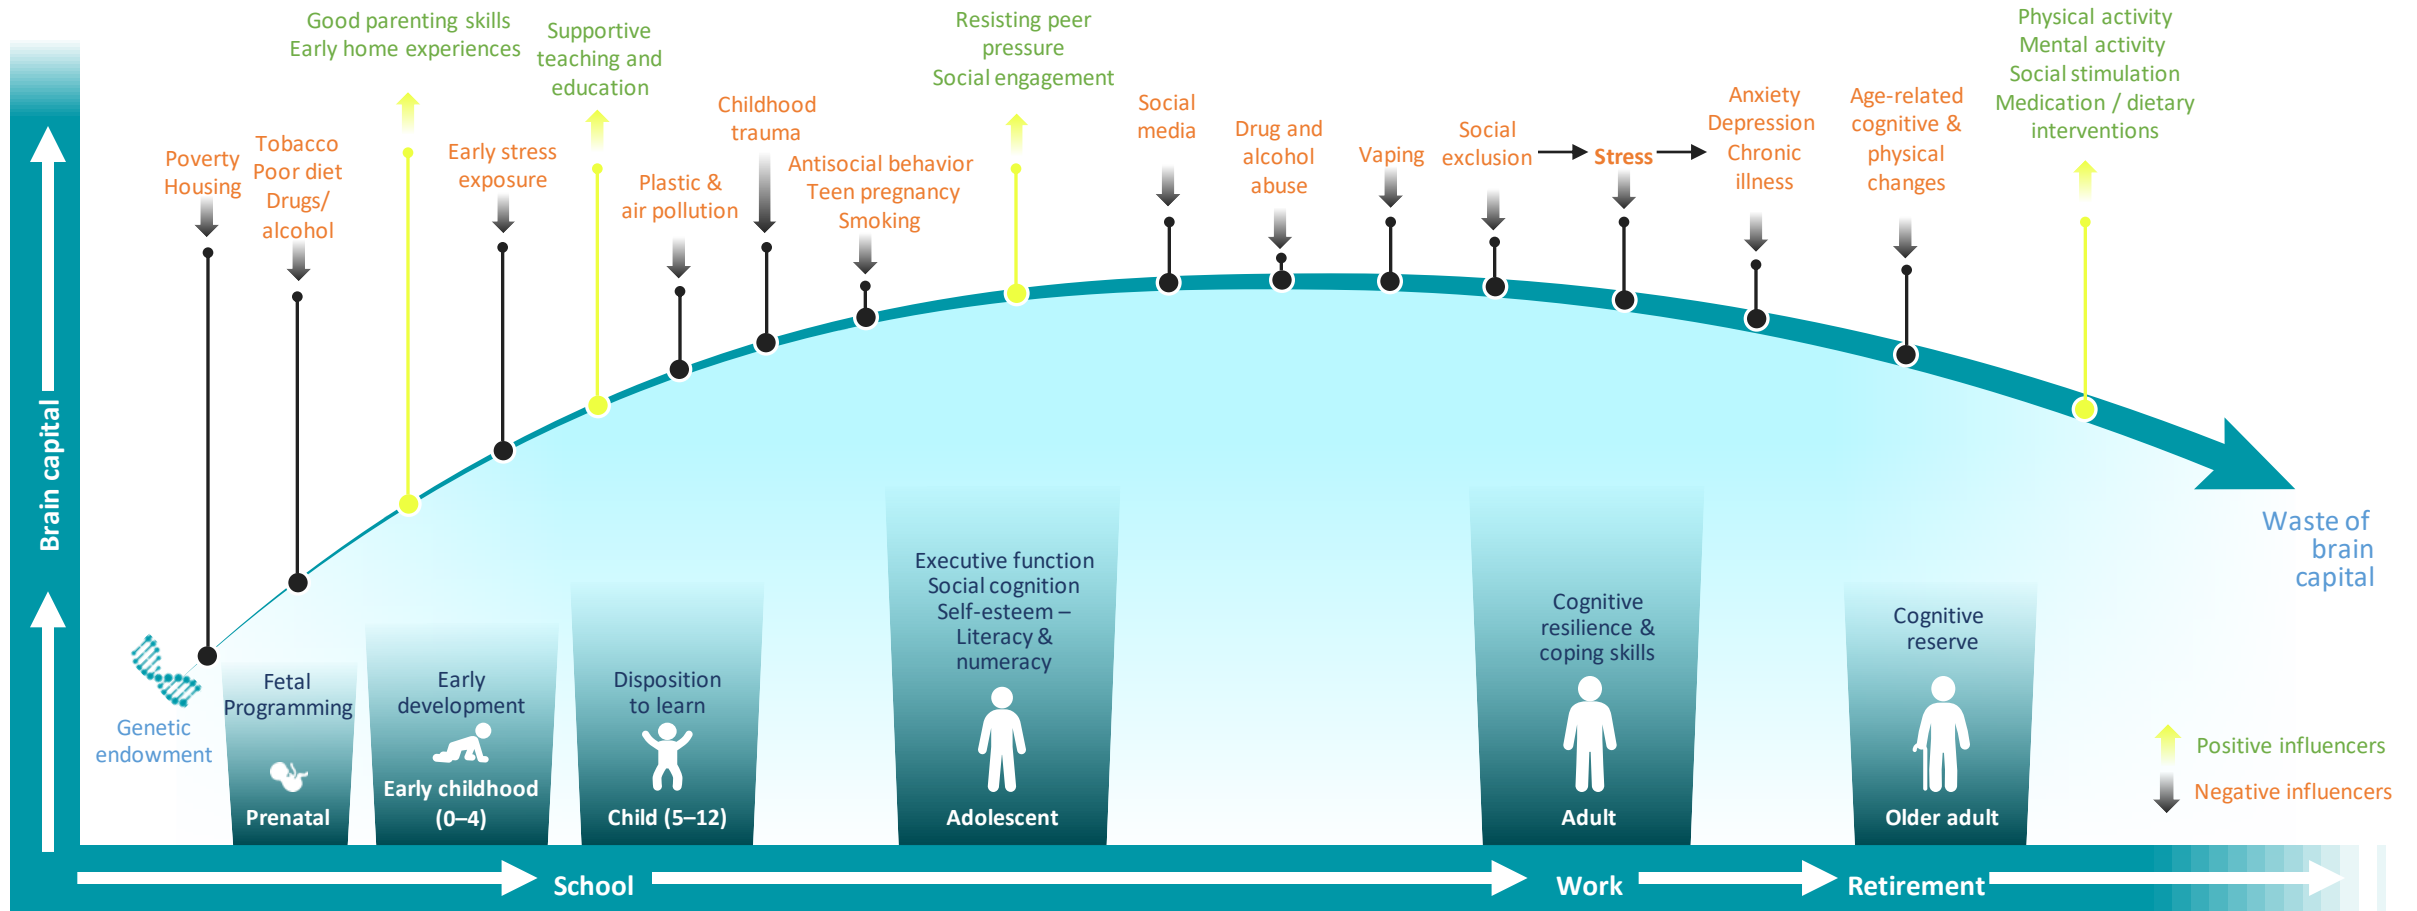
Good parenting skills
Early home experiences

Supportive teaching and education

Resisting peer pressure
Social engagement

Physical activity
Mental activity
Social stimulation
Medication / dietary interventions

Poverty
Housing

Tobacco
Poor diet
Drugs/ alcohol

Early stress exposure

Plastic & air pollution

Childhood trauma

Antisocial behavior
Teen pregnancy
Smoking

Social media

Drug and alcohol abuse

Vaping

Social exclusion

Stress

Anxiety
Depression
Chronic illness

Age-related cognitive & physical changes

Brain capital

Waste of brain capital

Genetic endowment

Fetal Programming
Prenatal

Early development
Early childhood (0–4)

Disposition to learn
Child (5–12)

Executive function
Social cognition
Self-esteem –
Literacy & numeracy
Adolescent

Cognitive resilience & coping skills
Adult

Cognitive reserve
Older adult

Positive influencers
Negative influencers

School
Work
Retirement